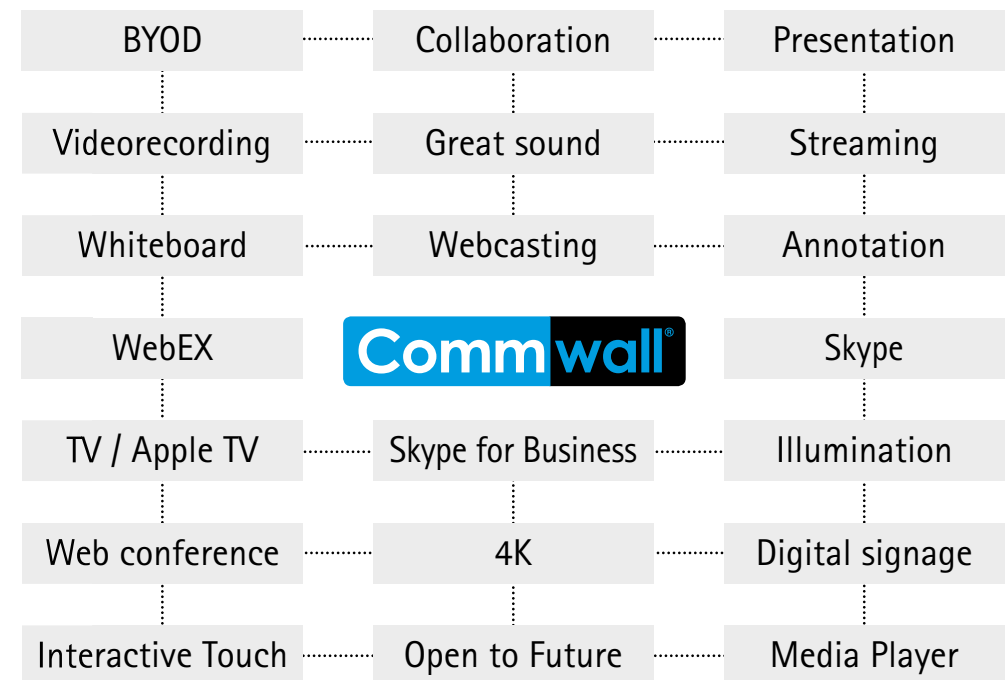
BYOD

Collaboration

Presentation

Videorecording

Great sound

Streaming

Whiteboard

Webcasting

Annotation

WebEX

Commwall®

Skype

TV / Apple TV

Skype for Business

Illumination

Web conference

4K

Digital signage

Interactive Touch

Open to Future

Media Player